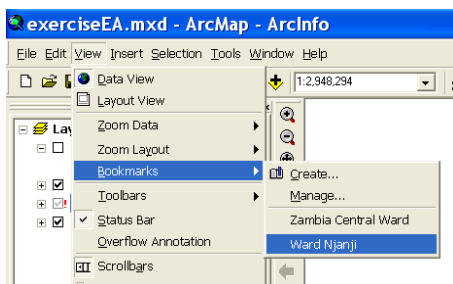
exerciseEA.mxd - ArcMap - ArcInfo

File Edit View Insert Selection Tools Window Help

1:2,948,294

Lay

Data View
Layout View
Zoom Data
Zoom Layout
Bookmarks
Toolbars
Status Bar
Overflow Annotation
Scrollbars

Create...
Manage...
Zambia Central Ward
Ward Njanji